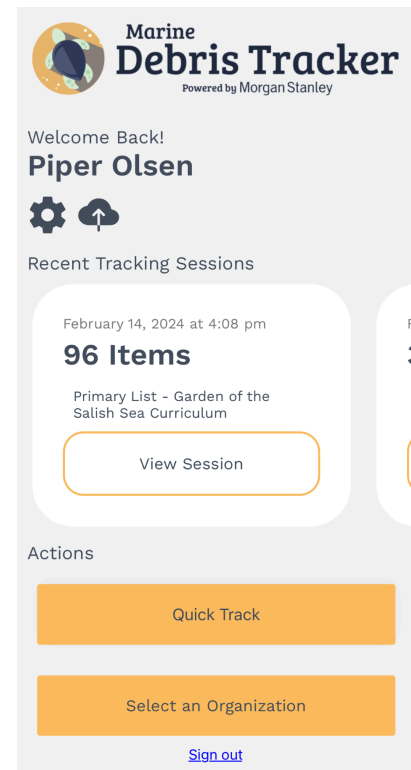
Marine
Debris Tracker
Powered by Morgan Stanley

Welcome Back!
Piper Olsen

Recent Tracking Sessions

February 14, 2024 at 4:08 pm
96 Items
Primary List - Garden of the Salish Sea Curriculum
View Session

F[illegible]
3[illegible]

Actions

Quick Track

Select an Organization

Sign out